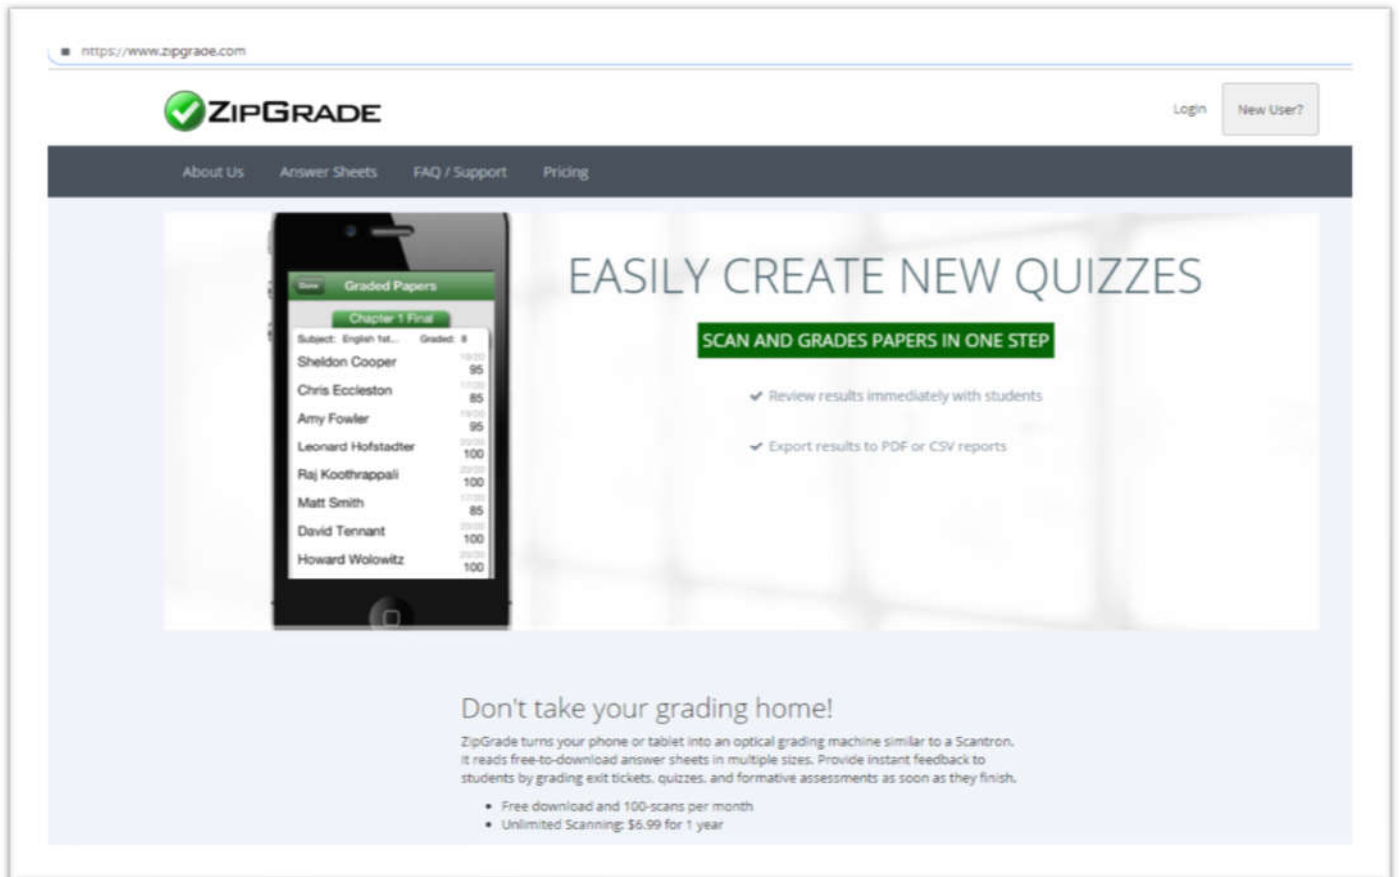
https://www.zipgrade.com

ZIPGRADE

Login New User?

About Us Answer Sheets FAQ / Support Pricing

Done Graded Papers

Chapter 1 Final

Subject: English 1st... Graded: 8

| | |
|---|---|
| Sheldon Cooper | 95 |
| Chris Eccleston | 85 |
| Amy Fowler | 95 |
| Leonard Hofstadter | 100 |
| Raj Koothrappali | 100 |
| Matt Smith | 85 |
| David Tennant | 100 |
| Howard Wolowitz | 100 |

EASILY CREATE NEW QUIZZES

SCAN AND GRADES PAPERS IN ONE STEP

✔ Review results immediately with students

✔ Export results to PDF or CSV reports

Don't take your grading home!

ZipGrade turns your phone or tablet into an optical grading machine similar to a Scantron. It reads free-to-download answer sheets in multiple sizes. Provide instant feedback to students by grading exit tickets, quizzes, and formative assessments as soon as they finish.

• Free download and 100-scans per month
• Unlimited Scanning: $6.99 for 1 year